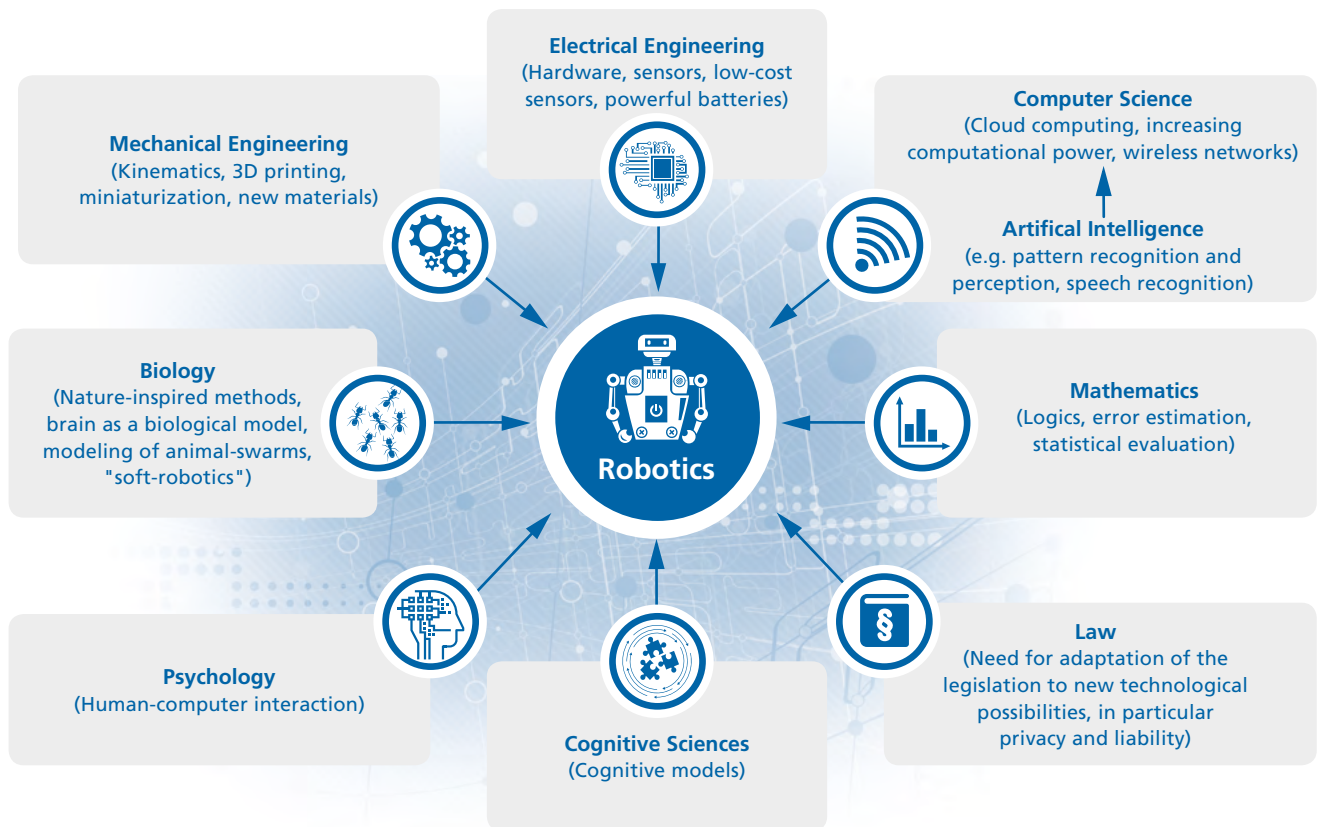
Electrical Engineering
(Hardware, sensors, low-cost sensors, powerful batteries)

Mechanical Engineering
(Kinematics, 3D printing, miniaturization, new materials)

Computer Science
(Cloud computing, increasing computational power, wireless networks)

Artifical Intelligence
(e.g. pattern recognition and perception, speech recognition)

Biology
(Nature-inspired methods, brain as a biological model, modeling of animal-swarms, "soft-robotics")

Robotics

Mathematics
(Logics, error estimation, statistical evaluation)

Psychology
(Human-computer interaction)

Cognitive Sciences
(Cognitive models)

Law
(Need for adaptation of the legislation to new technological possibilities, in particular privacy and liability)